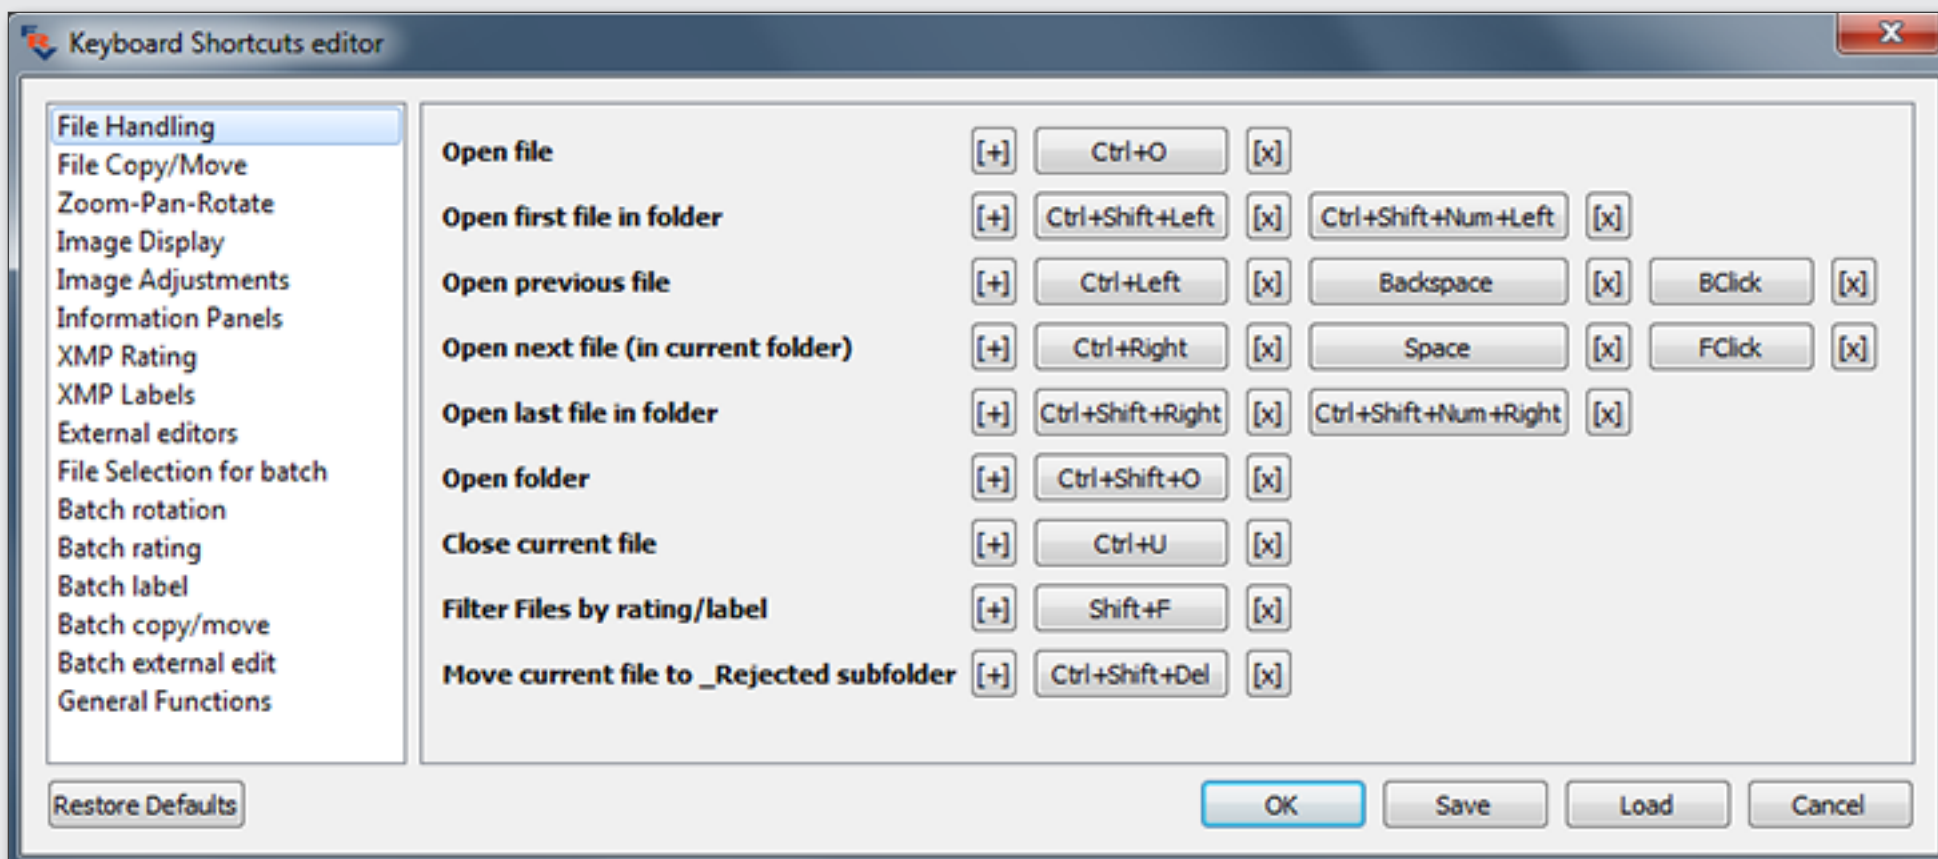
Keyboard Shortcuts editor

File Handling
File Copy/Move
Zoom-Pan-Rotate
Image Display
Image Adjustments
Information Panels
XMP Rating
XMP Labels
External editors
File Selection for batch
Batch rotation
Batch rating
Batch label
Batch copy/move
Batch external edit
General Functions

Open file [+] Ctrl+O [x]
Open first file in folder [+] Ctrl+Shift+Left [x] Ctrl+Shift+Num+Left [x]
Open previous file [+] Ctrl+Left [x] Backspace [x] BClick [x]
Open next file (in current folder) [+] Ctrl+Right [x] Space [x] FClick [x]
Open last file in folder [+] Ctrl+Shift+Right [x] Ctrl+Shift+Num+Right [x]
Open folder [+] Ctrl+Shift+O [x]
Close current file [+] Ctrl+U [x]
Filter Files by rating/label [+] Shift+F [x]
Move current file to _Rejected subfolder [+] Ctrl+Shift+Del [x]

Restore Defaults
OK
Save
Load
Cancel